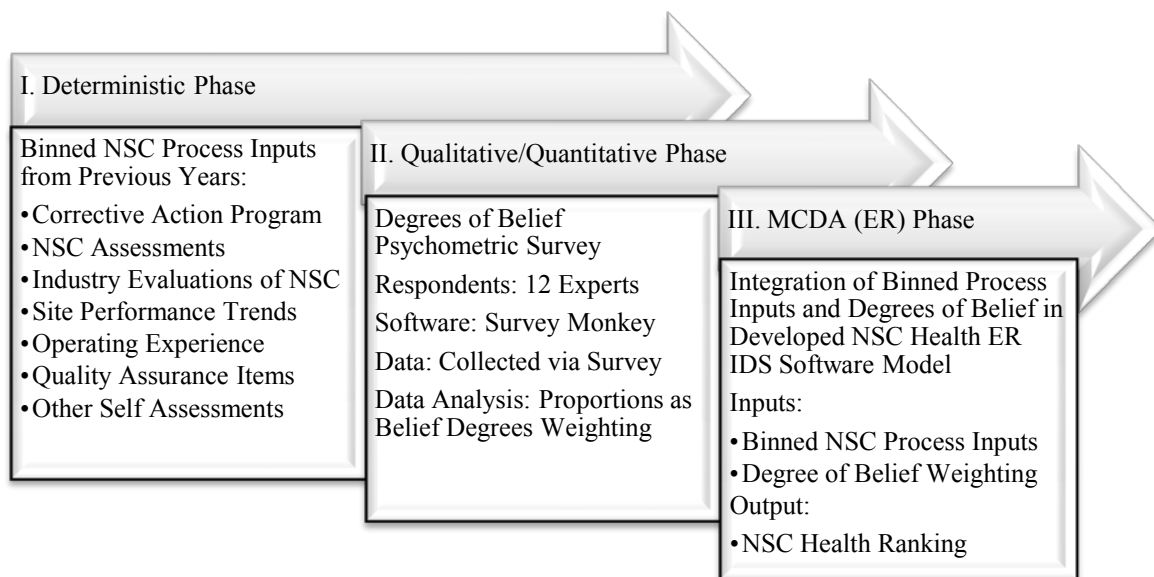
I. Deterministic Phase

Binned NSC Process Inputs from Previous Years:
•Corrective Action Program
•NSC Assessments
•Industry Evaluations of NSC
•Site Performance Trends
•Operating Experience
•Quality Assurance Items
•Other Self Assessments

II. Qualitative/Quantitative Phase

Degrees of Belief Psychometric Survey
Respondents: 12 Experts
Software: Survey Monkey
Data: Collected via Survey
Data Analysis: Proportions as Belief Degrees Weighting

III. MCDA (ER) Phase

Integration of Binned Process Inputs and Degrees of Belief in Developed NSC Health ER IDS Software Model
Inputs:
•Binned NSC Process Inputs
•Degree of Belief Weighting
Output:
•NSC Health Ranking